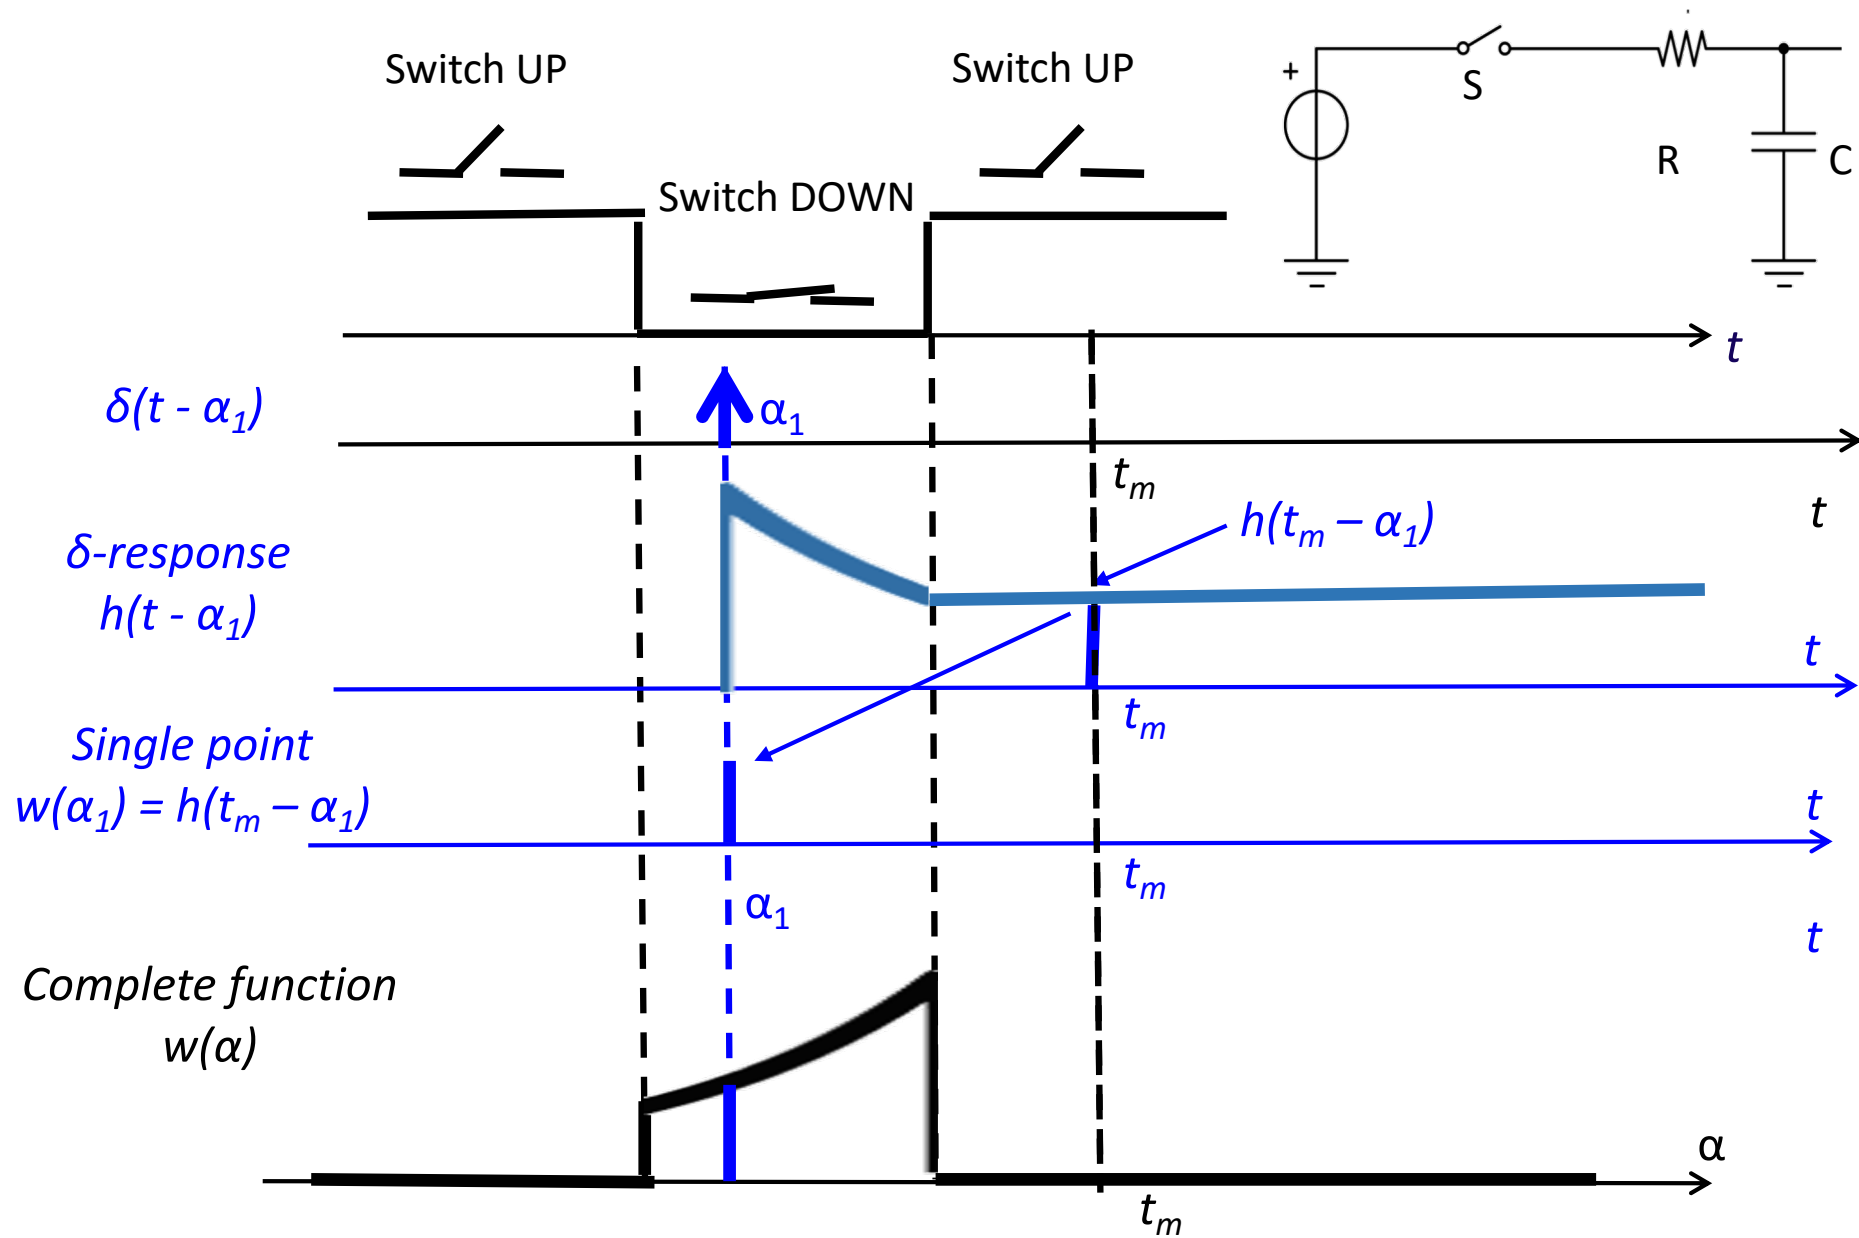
Switch UP

Switch DOWN

Switch UP

+

S

R

C

$t$

$\delta(t - \alpha_1)$

$\alpha_1$

$t_m$

$t$

$\delta$-response
$h(t - \alpha_1)$

$h(t_m - \alpha_1)$

$t$

$t_m$

Single point
$w(\alpha_1) = h(t_m - \alpha_1)$

$t$

$t_m$

$\alpha_1$

$t$

Complete function
$w(\alpha)$

$\alpha$

$t_m$